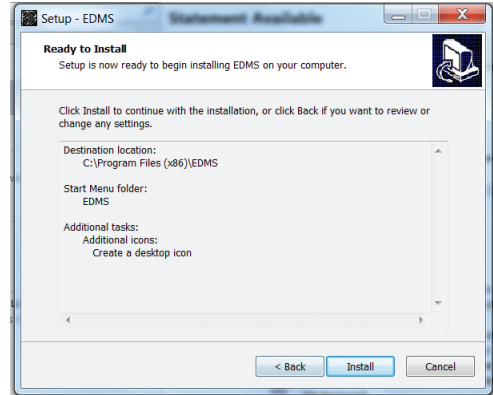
Setup - EDMS

Statement Available

Ready to Install

Setup is now ready to begin installing EDMS on your computer.

Click Install to continue with the installation, or click Back if you want to review or change any settings.

Destination location:
C:\Program Files (x86)\EDMS

Start Menu folder:
EDMS

Additional tasks:
Additional icons:
Create a desktop icon

< Back

Install

Cancel